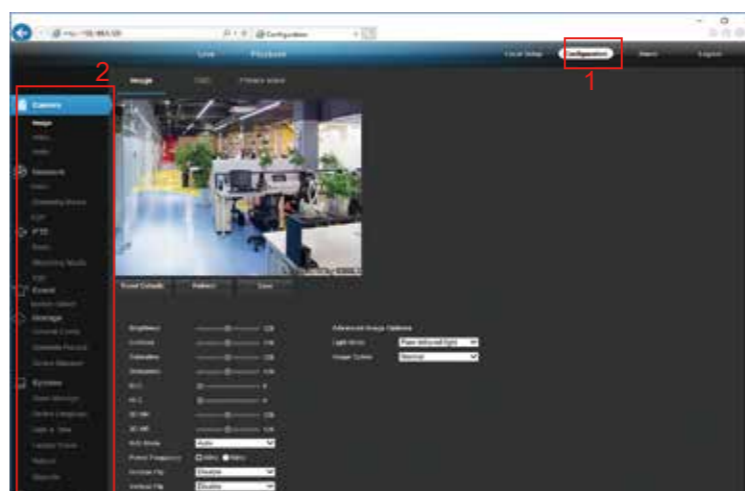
Configuration

Live Playback Local Setup Configuration Alarm Logout

1

2

Image OSD Privacy Mask

Camera
Image
Video
Audio
Network
Basic
Streaming Mode
E2P
PTZ
Basic
Scanning Mode
E2P
Event
Motion Detect
Storage
General Config
Schedule Record
Event Record
System
User Manage
Device Upgrade
Date & Time
Factory Reset
Reboot
Records

Reset Defaults Refresh Save

Brightness 128
Contrast 128
Saturation 128
Sharpness 128
NR3
NR2
3D NR 128
2D NR 128
WDR Mode Auto
Power Frequency 50Hz 60Hz
Horizon Flip Disable
Vertical Flip Disable

Advanced Image Options
Light Mode
Image Colour Normal